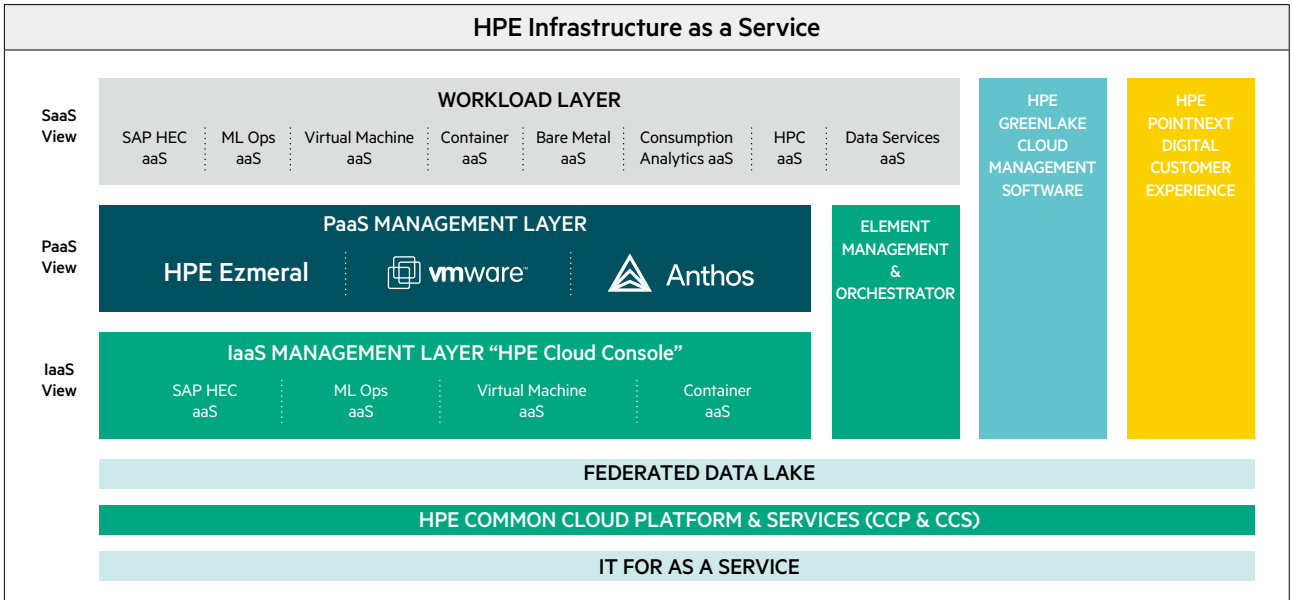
HPE Infrastructure as a Service

SaaS View

WORKLOAD LAYER

SAP HEC aaS | ML Ops aaS | Virtual Machine aaS | Container aaS | Bare Metal aaS | Consumption Analytics aaS | HPC aaS | Data Services aaS

HPE GREENLAKE CLOUD MANAGEMENT SOFTWARE

HPE POINTNEXT DIGITAL CUSTOMER EXPERIENCE

PaaS View

PaaS MANAGEMENT LAYER

HPE Ezmeral | vmware | Anthos

ELEMENT MANAGEMENT & ORCHESTRATOR

IaaS View

IaaS MANAGEMENT LAYER “HPE Cloud Console”

SAP HEC aaS | ML Ops aaS | Virtual Machine aaS | Container aaS

FEDERATED DATA LAKE

HPE COMMON CLOUD PLATFORM & SERVICES (CCP & CCS)

IT FOR AS A SERVICE